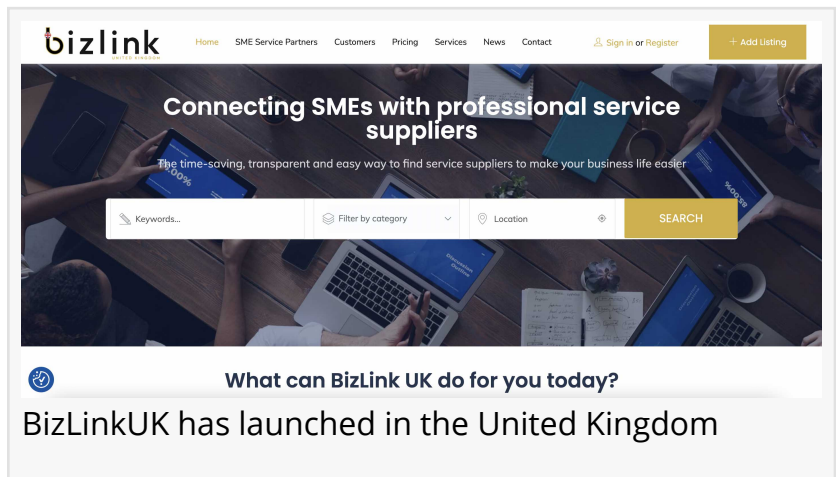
bizlink
UNITED KINGDOM

Home SME Service Partners Customers Pricing Services News Contact

Sign in or Register

+ Add Listing

Connecting SMEs with professional service suppliers

The time-saving, transparent and easy way to find service suppliers to make your business life easier

Keywords...

Filter by category

Location

SEARCH

What can BizLink UK do for you today?

BizLinkUK has launched in the United Kingdom